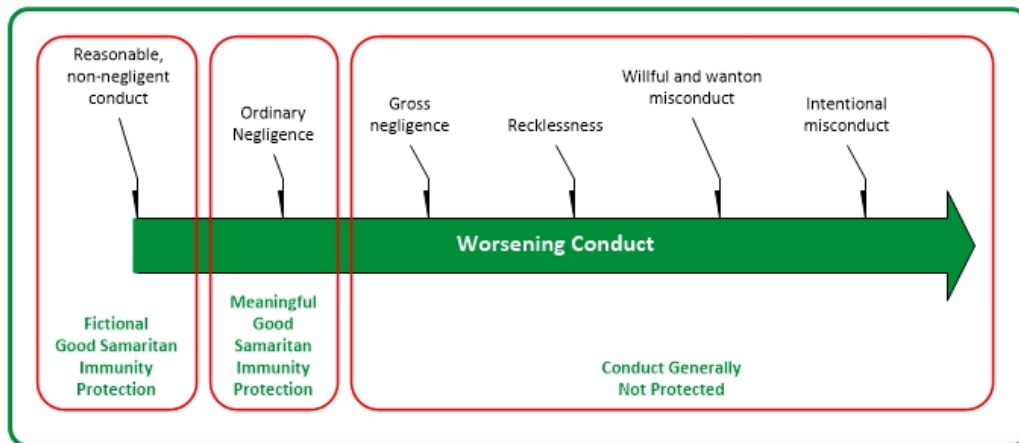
Reasonable, non-negligent conduct

Ordinary Negligence

Gross negligence

Recklessness

Willful and wanton misconduct

Intentional misconduct

Worsening Conduct

Fictional Good Samaritan Immunity Protection

Meaningful Good Samaritan Immunity Protection

Conduct Generally Not Protected